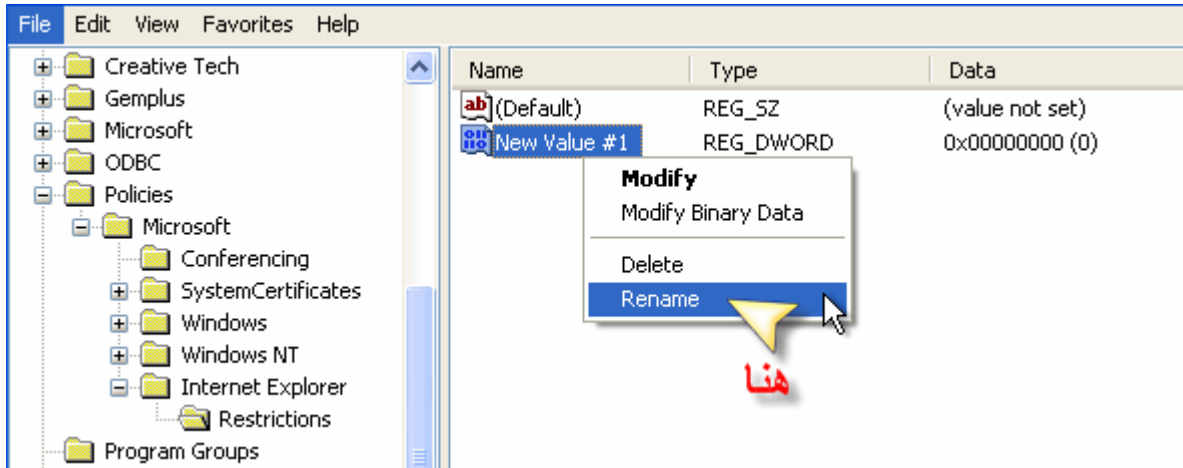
File Edit View Favorites Help

Creative Tech
Gemplus
Microsoft
ODBC
Policies
Microsoft
Conferencing
SystemCertificates
Windows
Windows NT
Internet Explorer
Restrictions
Program Groups

| Name | Type | Data |
|---|---|---|
| (Default) | REG_SZ | (value not set) |
| New Value #1 | REG_DWORD | 0x00000000 (0) |

Modify
Modify Binary Data
Delete
Rename

هنا